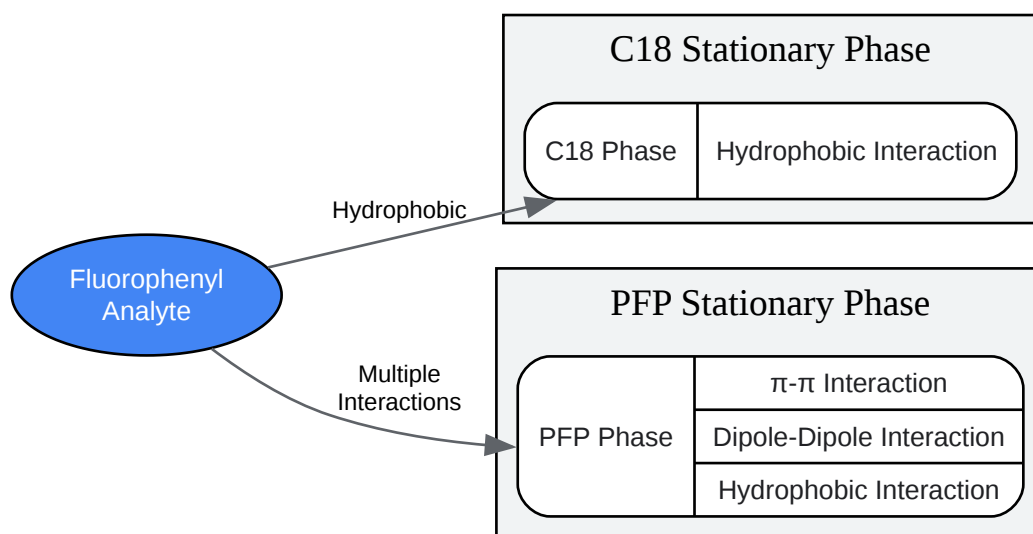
C18 Stationary Phase

C18 Phase

Hydrophobic Interaction

Hydrophobic

Fluorophenyl Analyte

Multiple Interactions

PFP Stationary Phase

PFP Phase

π-π Interaction

Dipole-Dipole Interaction

Hydrophobic Interaction